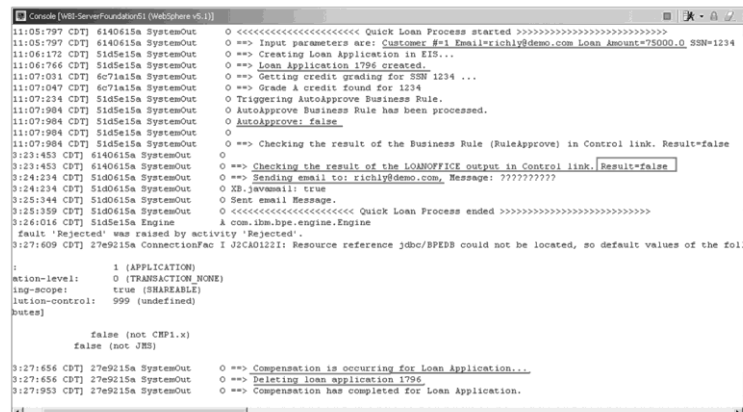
Console [WBI-ServerFoundation51 (WebSphere v5.1)]

11:05:797 CDT] 6140615a SystemOut O <<<<<<<<<<<<<<<<<<<<<< Quick Loan Process started >>>>>>>>>>>>>>>>>>>>>>>>>>
11:05:797 CDT] 6140615a SystemOut O ==> Input parameters are: Customer #=1 Email=richly@demo.com Loan Amount=75000.0 SSN=1234
11:06:172 CDT] 51d5e15a SystemOut O ==> Creating Loan Application in EIS...
11:06:766 CDT] 51d5e15a SystemOut O ==> Loan Application 1796 created.
11:07:031 CDT] 6c71a15a SystemOut O ==> Getting credit grading for SSN 1234 ...
11:07:047 CDT] 6c71a15a SystemOut O ==> Grade A credit found for 1234
11:07:234 CDT] 51d5e15a SystemOut O Triggering AutoApprove Business Rule.
11:07:984 CDT] 51d5e15a SystemOut O AutoApprove Business Rule has been processed.
11:07:984 CDT] 51d5e15a SystemOut O AutoApprove: false
11:07:984 CDT] 51d5e15a SystemOut O
11:07:984 CDT] 51d5e15a SystemOut O ==> Checking the result of the Business Rule (RuleApprove) in Control link. Result=false
3:23:453 CDT] 6140615a SystemOut O
3:23:453 CDT] 6140615a SystemOut O ==> Checking the result of the LOANOFFICE output in Control link. Result=false
3:24:234 CDT] 51d0615a SystemOut O ==> Sending email to: richly@demo.com, Message: ?????????
3:24:234 CDT] 51d0615a SystemOut O XB.javamail: true
3:25:344 CDT] 51d0615a SystemOut O Sent email Message.
3:25:359 CDT] 51d0615a SystemOut O <<<<<<<<<<<<<<<<<<<<<< Quick Loan Process ended >>>>>>>>>>>>>>>>>>>>>>>>>>
3:26:016 CDT] 51d5e15a Engine A com.ibm.bpe.engine.Engine
fault 'Rejected' was raised by activity 'Rejected'.
3:27:609 CDT] 27e9215a ConnectionFac I J2CA0122I: Resource reference jdbc/BPEDB could not be located, so default values of the fol

: 1 (APPLICATION)
ation-level: 0 (TRANSACTION_NONE)
ing-scope: true (SHAREABLE)
lution-control: 999 (undefined)
butes]

false (not CMP1.x)
false (not JMS)

3:27:656 CDT] 27e9215a SystemOut O ==> Compensation is occurring for Loan Application...
3:27:656 CDT] 27e9215a SystemOut O ==> Deleting loan application 1796
3:27:953 CDT] 27e9215a SystemOut O ==> Compensation has completed for Loan Application.